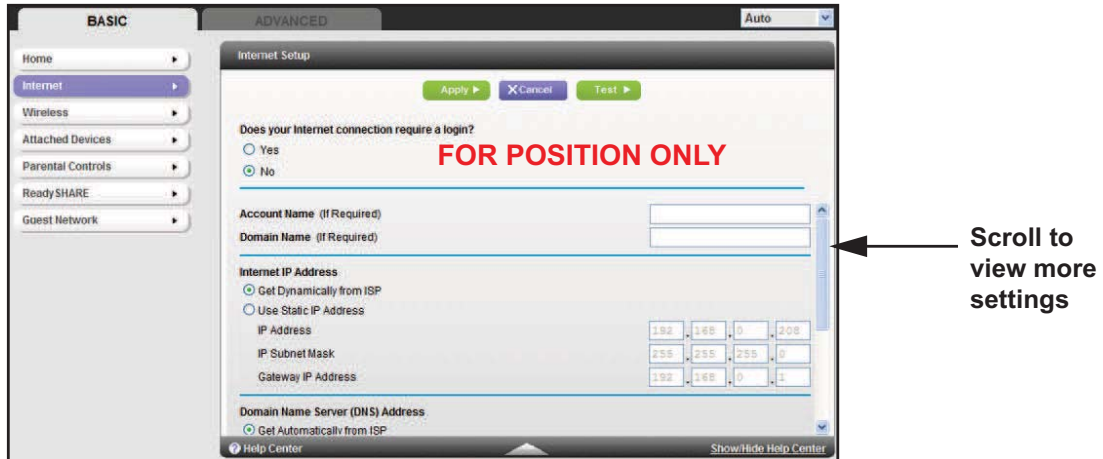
BASIC
ADVANCED
Auto

Home
Internet
Wireless
Attached Devices
Parental Controls
ReadySHARE
Guest Network

Internet Setup

Apply ▶ ✕Cancel Test ▶

Does your Internet connection require a login?
Yes
No

FOR POSITION ONLY

Account Name (If Required)
Domain Name (If Required)

Internet IP Address
Get Dynamically from ISP
Use Static IP Address
IP Address 192 . 168 . 0 . 208
IP Subnet Mask 255 . 255 . 255 . 0
Gateway IP Address 192 . 168 . 0 . 1

Domain Name Server (DNS) Address
Get Automatically from ISP

Help Center
Show/Hide Help Center

Scroll to view more settings